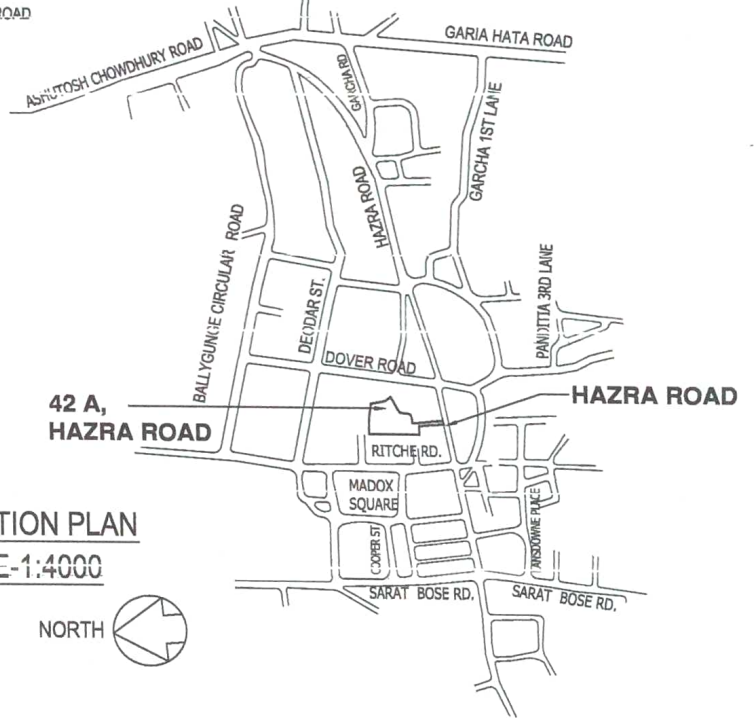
ROAD

GARIA HATA ROAD

ASHUTOSH CHOWDHURY ROAD

GARCHA RD

GARCHA 1ST LANE

HAZRA ROAD

BALLYGUNGE CIRCULAR ROAD

DEODAR ST.

PANDITIA 3RD LANE

DOVER ROAD

42 A,
HAZRA ROAD

HAZRA ROAD

RITCHE RD.

MADOX SQUARE

TION PLAN
E-1:4000

COOPER ST

LANSDOWNE PLACE

SARAT BOSE RD.

SARAT BOSE RD.

NORTH